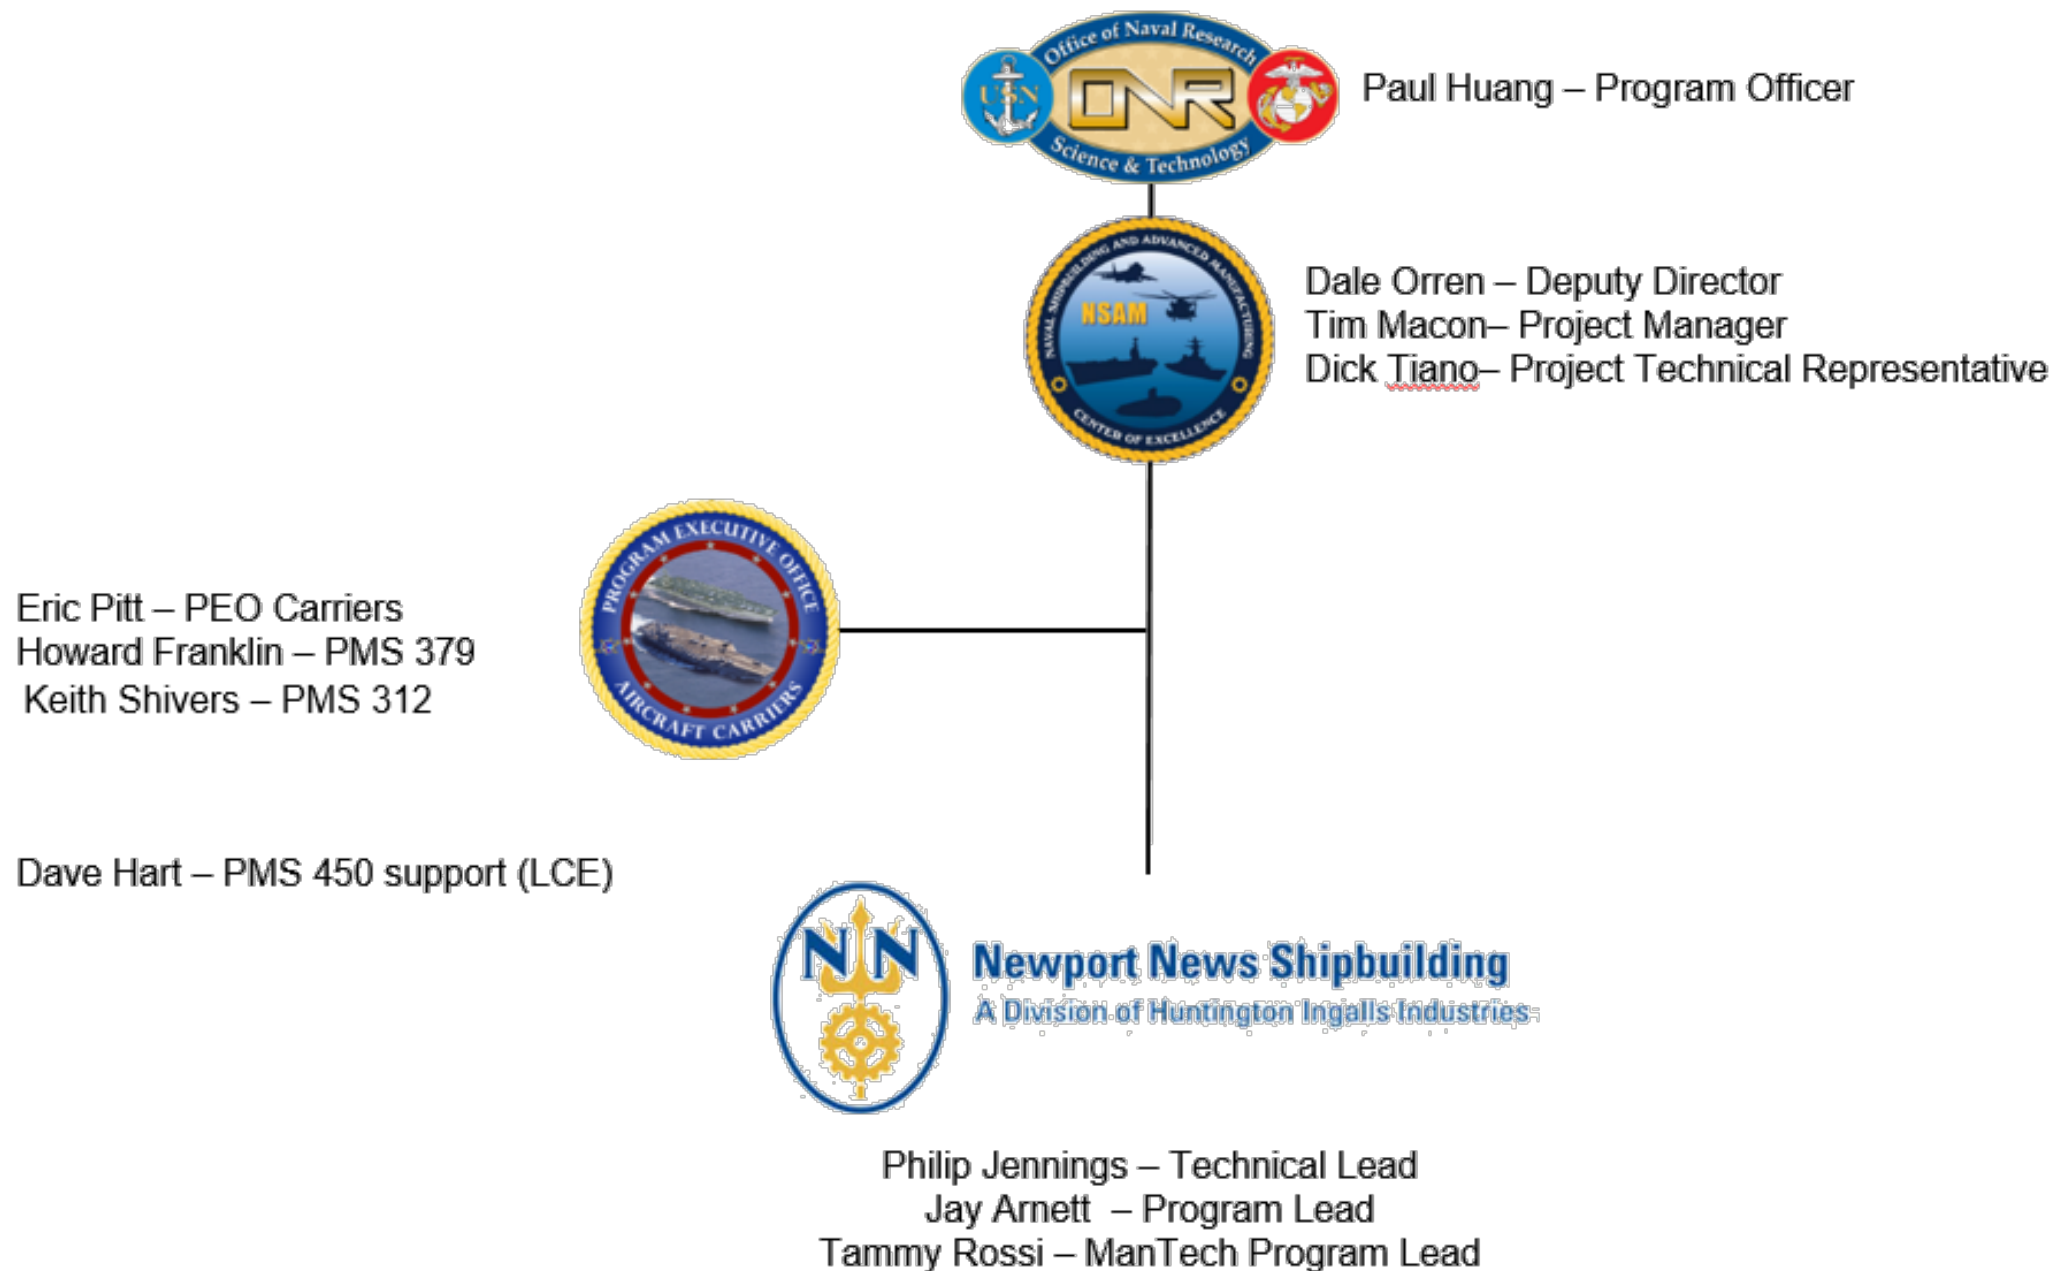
Office of Naval Research
USN
ONR
Science & Technology

Paul Huang – Program Officer

NAVAL SHIPBUILDING AND ADVANCED MANUFACTURING
NSAM
CENTER OF EXCELLENCE

Dale Orren – Deputy Director
Tim Macon– Project Manager
Dick Tiano– Project Technical Representative

PROGRAM EXECUTIVE OFFICE
AIRCRAFT CARRIERS

Eric Pitt – PEO Carriers
Howard Franklin – PMS 379
Keith Shivers – PMS 312

Dave Hart – PMS 450 support (LCE)

NN
Newport News Shipbuilding
A Division of Huntington Ingalls Industries

Philip Jennings – Technical Lead
Jay Arnett – Program Lead
Tammy Rossi – ManTech Program Lead